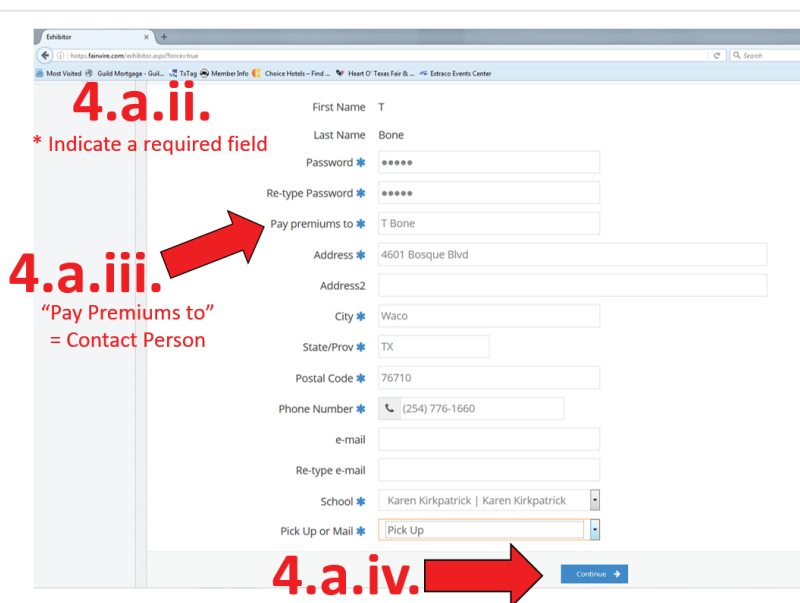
Exhibitor × +

https://www.fairwire.com/exhibitor.aspx?force=true

Search

Most Visited Guild Mortgage - Guil... TxTag Member Info Choice Hotels – Find ... Heart O' Texas Fair & ... Extraco Events Center

4.a.ii.

* Indicate a required field

First Name T

Last Name Bone

Password ✱ ●●●●●

Re-type Password ✱ ●●●●●

Pay premiums to ✱ T Bone

4.a.iii.

"Pay Premiums to" = Contact Person

Address ✱ 4601 Bosque Blvd

Address2

City ✱ Waco

State/Prov ✱ TX

Postal Code ✱ 76710

Phone Number ✱ (254) 776-1660

e-mail

Re-type e-mail

School ✱ Karen Kirkpatrick | Karen Kirkpatrick

Pick Up or Mail ✱ Pick Up

4.a.iv.

Continue